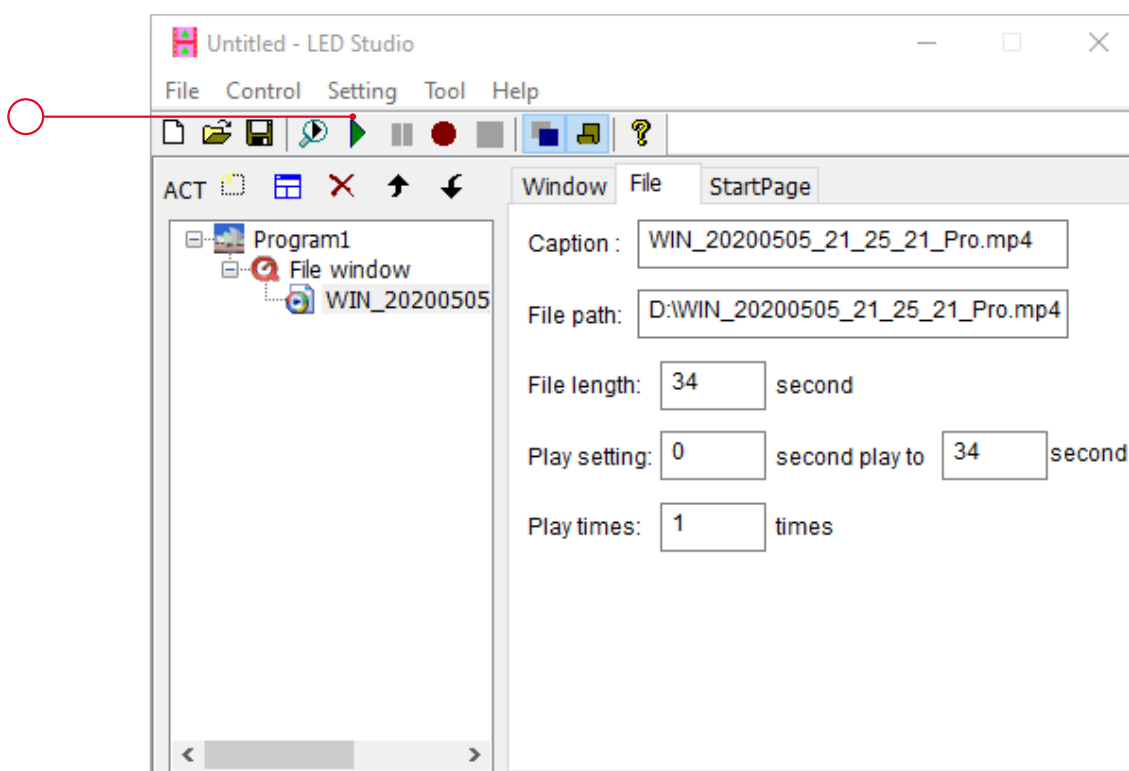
Untitled - LED Studio

File Control Setting Tool Help

ACT

Program1
File window
WIN_20200505

Window File StartPage

Caption : WIN_20200505_21_25_21_Pro.mp4

File path: D:\WIN_20200505_21_25_21_Pro.mp4

File length: 34 second

Play setting: 0 second play to 34 second

Play times: 1 times